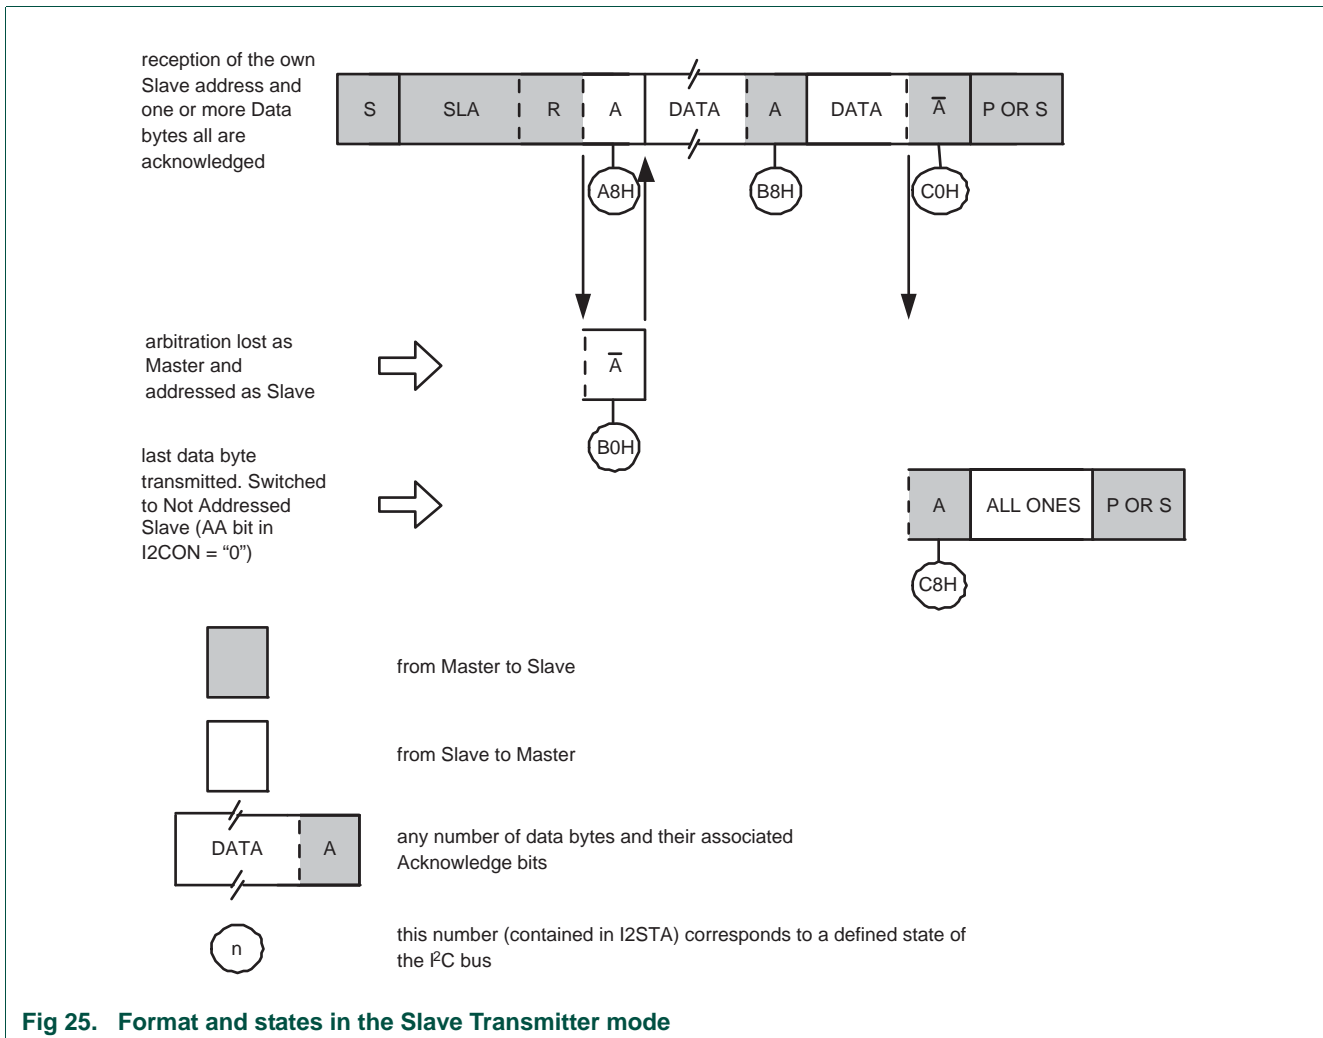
reception of the own Slave address and one or more Data bytes all are acknowledged

S | SLA | R | A | DATA | A | DATA | $\overline{A}$ | P OR S

A8H

B8H

C0H

arbitration lost as Master and addressed as Slave

$\overline{A}$

B0H

last data byte transmitted. Switched to Not Addressed Slave (AA bit in I2CON = “0”)

A | ALL ONES | P OR S

C8H

from Master to Slave

from Slave to Master

DATA | A

any number of data bytes and their associated Acknowledge bits

n

this number (contained in I2STA) corresponds to a defined state of the I$^2$C bus

Fig 25. Format and states in the Slave Transmitter mode